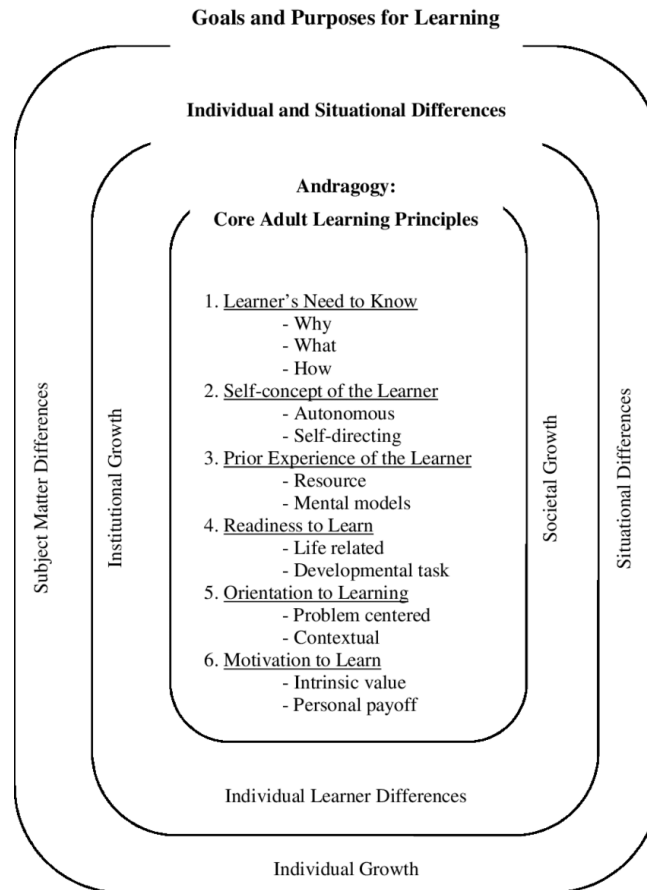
**Goals and Purposes for Learning**

**Individual and Situational Differences**

**Andragogy:**

**Core Adult Learning Principles**

1. Learner's Need to Know
- Why
- What
- How
2. Self-concept of the Learner
- Autonomous
- Self-directing
3. Prior Experience of the Learner
- Resource
- Mental models
4. Readiness to Learn
- Life related
- Developmental task
5. Orientation to Learning
- Problem centered
- Contextual
6. Motivation to Learn
- Intrinsic value
- Personal payoff

Subject Matter Differences

Institutional Growth

Societal Growth

Situational Differences

Individual Learner Differences

Individual Growth